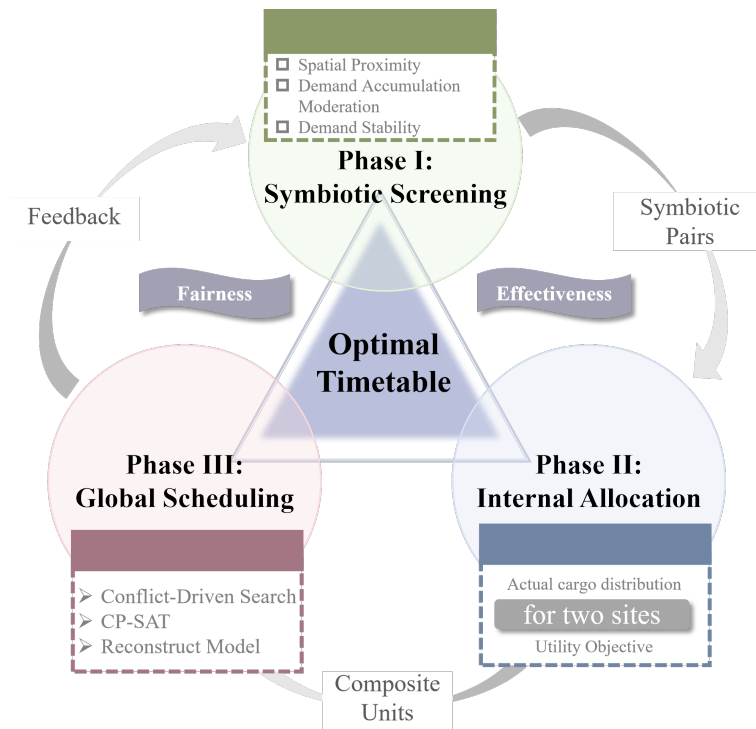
Spatial Proximity
Demand Accumulation Moderation
Demand Stability

Phase I: Symbiotic Screening

Feedback

Symbiotic Pairs

Fairness

Effectiveness

Optimal Timetable

Phase III: Global Scheduling

Phase II: Internal Allocation

Conflict-Driven Search
CP-SAT
Reconstruct Model

Actual cargo distribution
for two sites
Utility Objective

Composite Units